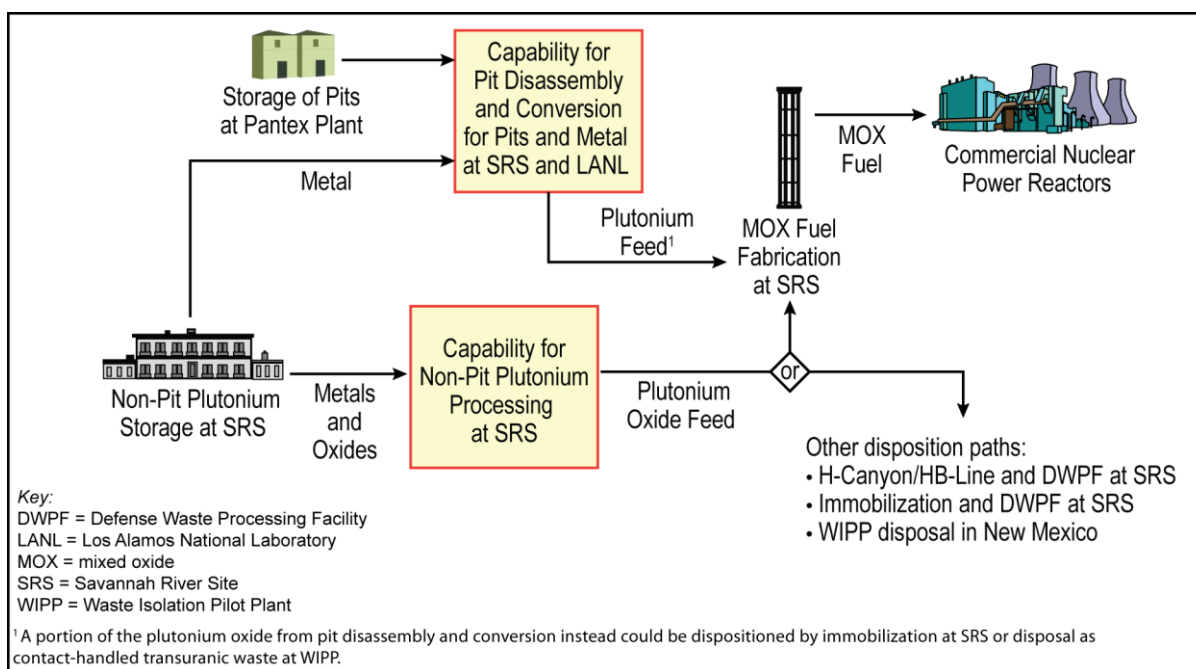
Storage of Pits at Pantex Plant

Capability for Pit Disassembly and Conversion for Pits and Metal at SRS and LANL

Metal

Plutonium Feed$^1$

MOX Fuel

Commercial Nuclear Power Reactors

MOX Fuel Fabrication at SRS

Non-Pit Plutonium Storage at SRS

Metals and Oxides

Capability for Non-Pit Plutonium Processing at SRS

Plutonium Oxide Feed

or

Other disposition paths:
• H-Canyon/HB-Line and DWPF at SRS
• Immobilization and DWPF at SRS
• WIPP disposal in New Mexico

Key:
DWPF = Defense Waste Processing Facility
LANL = Los Alamos National Laboratory
MOX = mixed oxide
SRS = Savannah River Site
WIPP = Waste Isolation Pilot Plant

$^1$A portion of the plutonium oxide from pit disassembly and conversion instead could be dispositioned by immobilization at SRS or disposal as contact-handled transuranic waste at WIPP.